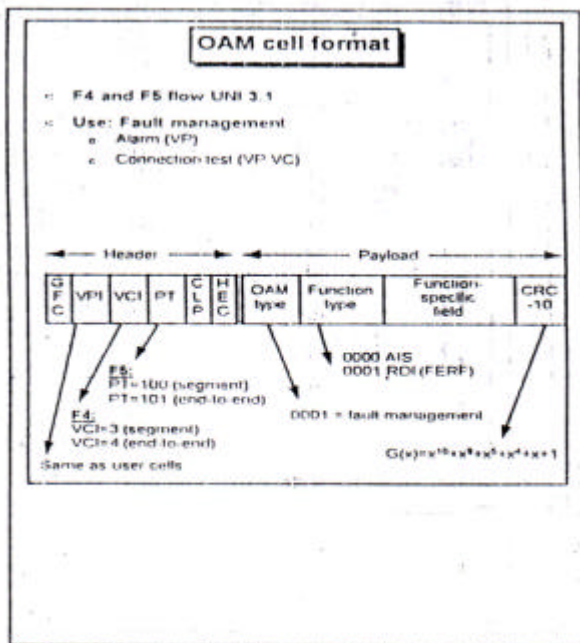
OAM cell format

F4 and F5 flow UNI 3.1

Use: Fault management
Alarm (VP)
Connection test (VP VC)

Header

Payload

| GFC | VPI | VCI | PT | CLP | HEC | OAM type | Function type | Function-specific field | CRC-10 |
|---|---|---|---|---|---|---|---|---|---|

F5:
PT=100 (segment)
PT=101 (end-to-end)

F4:
VCI=3 (segment)
VCI=4 (end-to-end)

Same as user cells

0000 AIS
0001 RDI (FERF)

0001 = fault management

$G(x)=x^{10}+x^9+x^5+x^4+x+1$